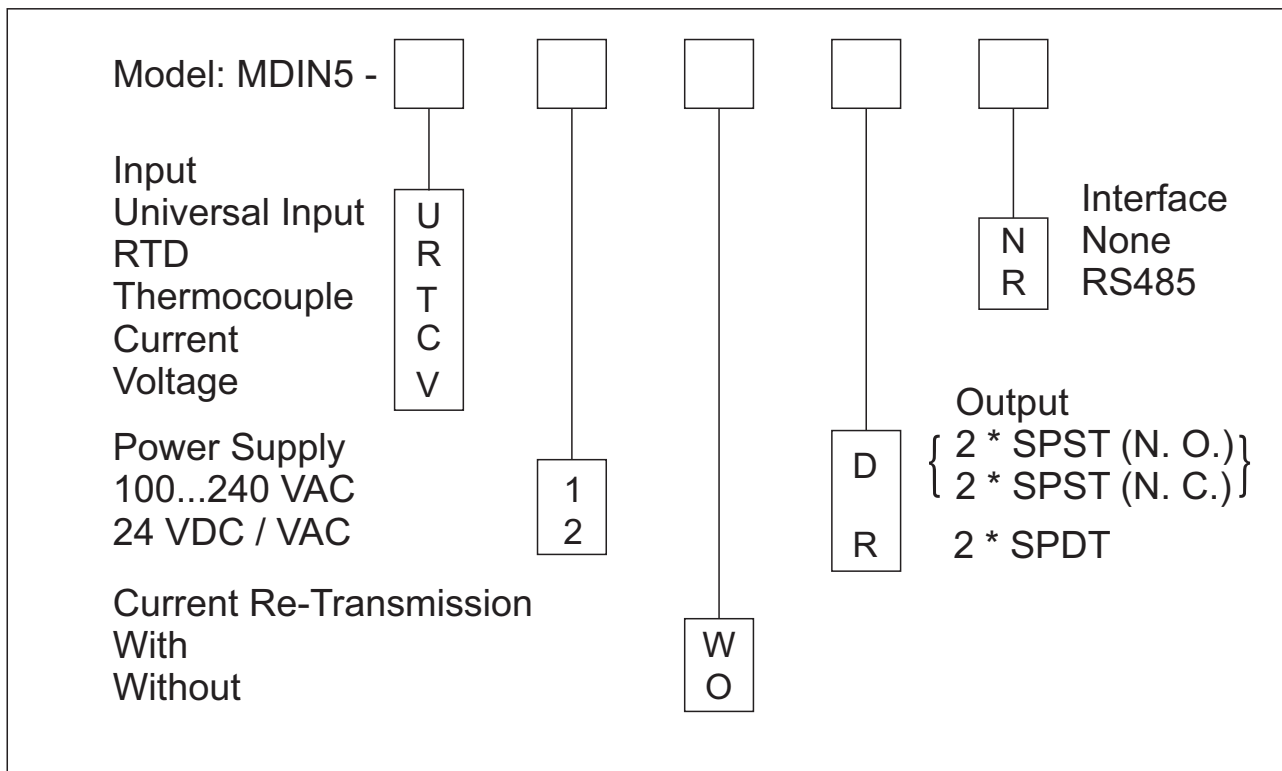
Model: MDIN5 -

Input
Universal Input U
RTD R
Thermocouple T
Current C
Voltage V

Power Supply
100...240 VAC 1
24 VDC / VAC 2

Current Re-Transmission
With W
Without O

Output
D { 2 * SPST (N. O.)
2 * SPST (N. C.) }
R 2 * SPDT

Interface
N None
R RS485